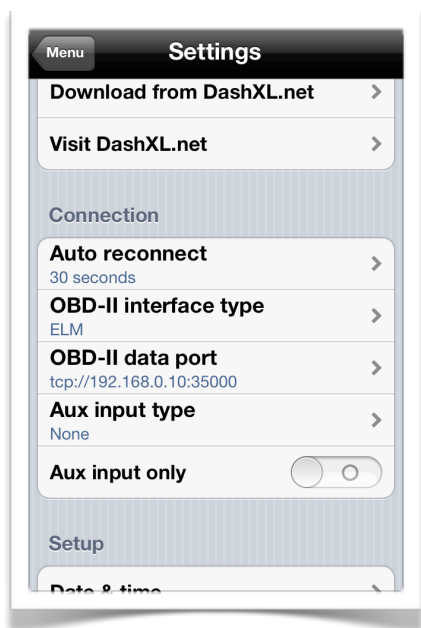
Menu

Settings

Download from DashXL.net

Visit DashXL.net

Connection

Auto reconnect
30 seconds

OBD-II interface type
ELM

OBD-II data port
tcp://192.168.0.10:35000

Aux input type
None

Aux input only

Setup

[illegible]